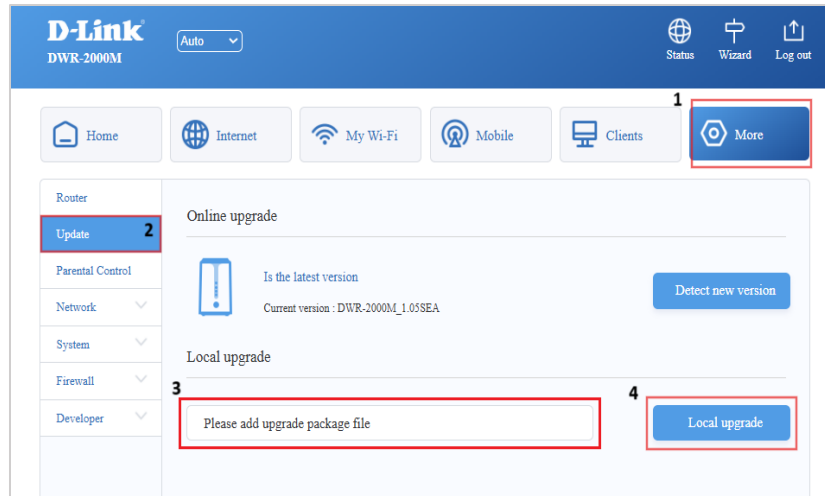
D-Link®
DWR-2000M

Auto

Status
Wizard
Log out

Home
Internet
My Wi-Fi
Mobile
Clients
1
More

Router
Update 2
Parental Control
Network
System
Firewall
Developer

Online upgrade

Is the latest version
Current version : DWR-2000M_1.05SEA

Detect new version

Local upgrade

3
Please add upgrade package file

4
Local upgrade